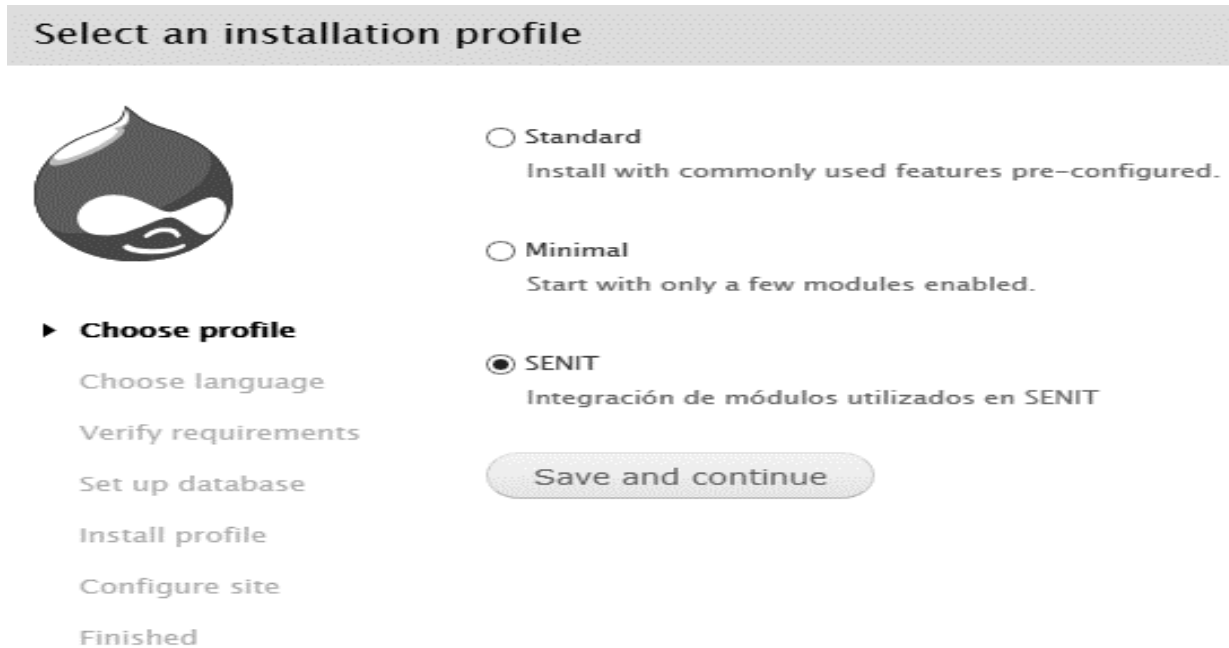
Select an installation profile

Choose profile
Choose language
Verify requirements
Set up database
Install profile
Configure site
Finished

Standard
Install with commonly used features pre-configured.

Minimal
Start with only a few modules enabled.

SENIT
Integración de módulos utilizados en SENIT

Save and continue